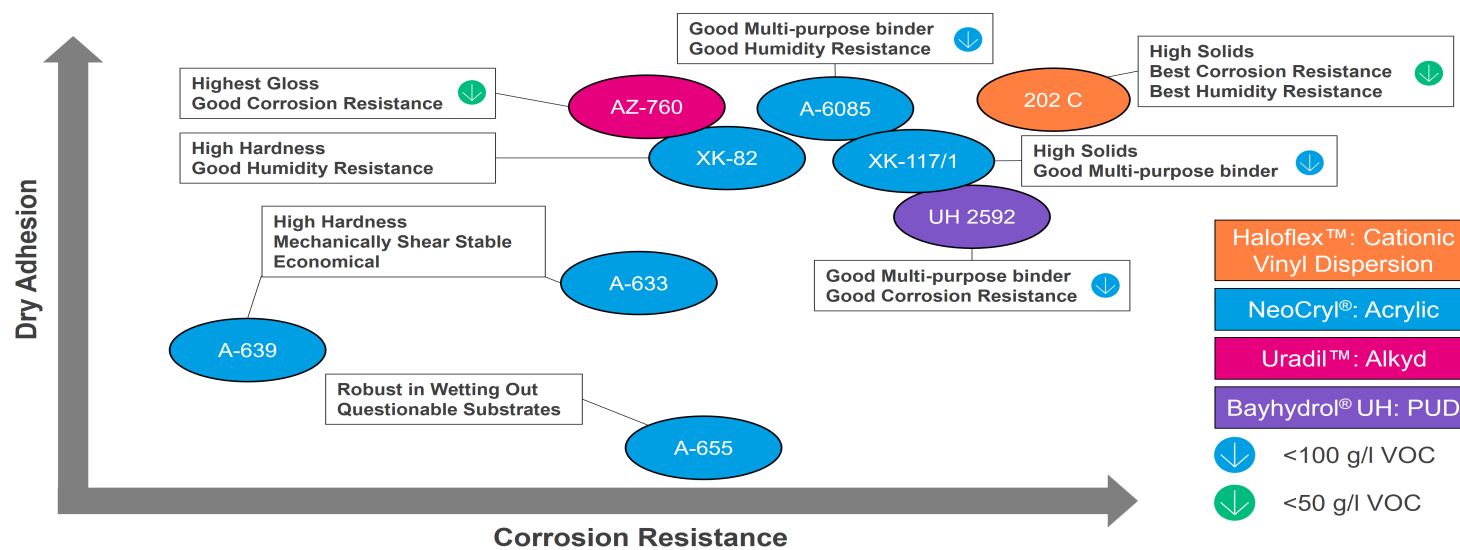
Dry Adhesion

Good Multi-purpose binder
Good Humidity Resistance

Highest Gloss
Good Corrosion Resistance

High Solids
Best Corrosion Resistance
Best Humidity Resistance

AZ-760

A-6085

202 C

High Hardness
Good Humidity Resistance

XK-82

XK-117/1

High Solids
Good Multi-purpose binder

UH 2592

High Hardness
Mechanically Shear Stable
Economical

A-633

Good Multi-purpose binder
Good Corrosion Resistance

A-639

Robust in Wetting Out
Questionable Substrates

A-655

Haloflex™: Cationic Vinyl Dispersion

NeoCryl®: Acrylic

Uradil™: Alkyd

Bayhydrol® UH: PUD

<100 g/l VOC

<50 g/l VOC

Corrosion Resistance